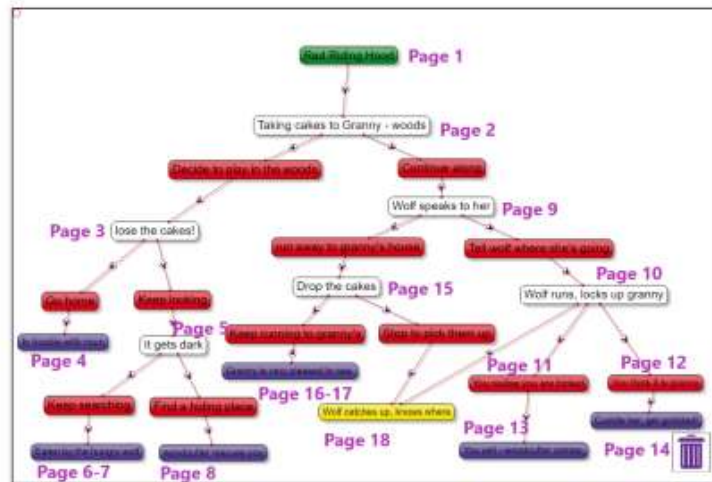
Red Riding Hood
Page 1
Taking cakes to Granny - woods
Page 2
Decide to play in the woods
Continue along
Wolf speaks to her
Page 9
Page 3
lose the cakes!
run away to granny's house
Tell wolf where she's going
Page 10
Drop the cakes
Page 15
Wolf runs, locks up granny
Go home
Keep looking
Page 5
Keep running to granny's
Stop to pick them up
In trouble with mum
Page 4
It gets dark
Page 11
Page 12
Granny is very pleased to see
Page 16-17
Keep searching
Find a hiding place
Wolf catches up, knows where
You realise you are tricked
You think it is granny
Page 18
Page 13
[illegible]
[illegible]
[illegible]
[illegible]
Page 6-7
Page 8
Page 14